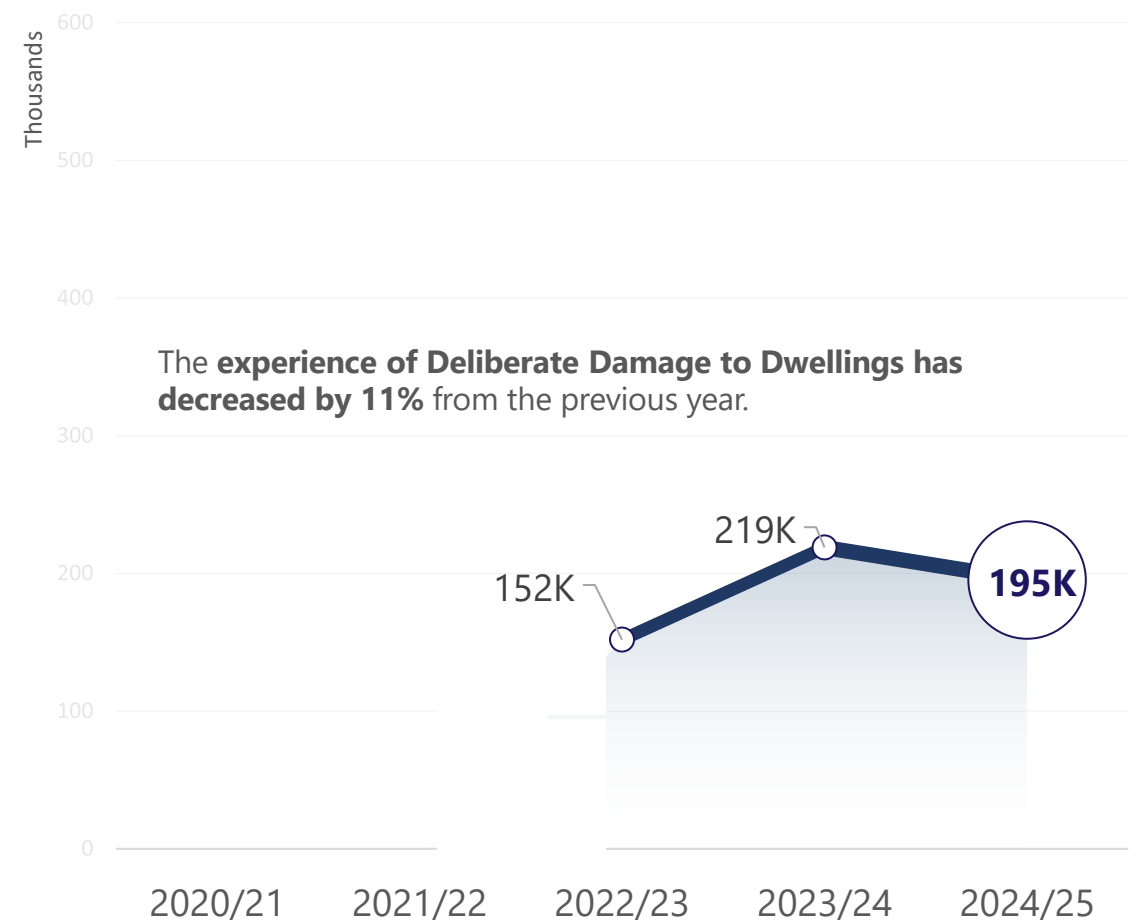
Thousands

600

500

400

The **experience of Deliberate Damage to Dwellings has decreased by 11%** from the previous year.

300

200

100

0

152K

219K

195K

2020/21 2021/22 2022/23 2023/24 2024/25